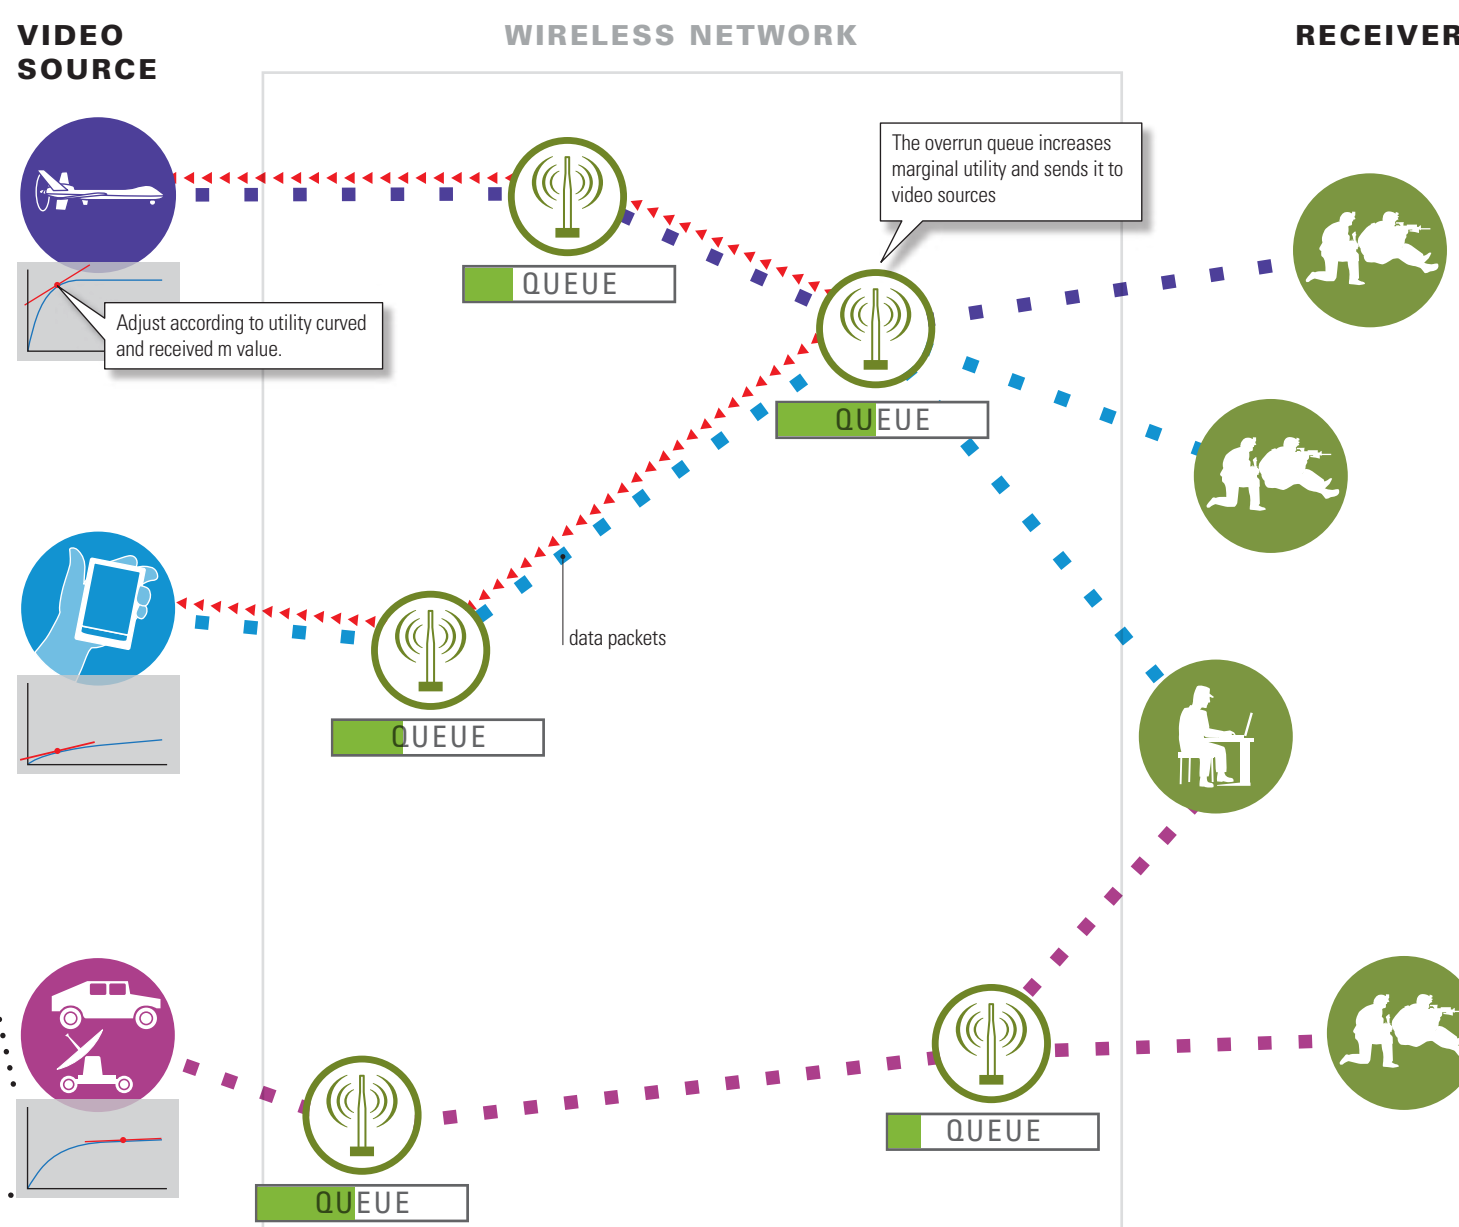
VIDEO SOURCE

WIRELESS NETWORK

RECEIVER

The overrun queue increases marginal utility and sends it to video sources

QUEUE

Adjust according to utility curved and received m value.

QUEUE

data packets

QUEUE

QUEUE

QUEUE